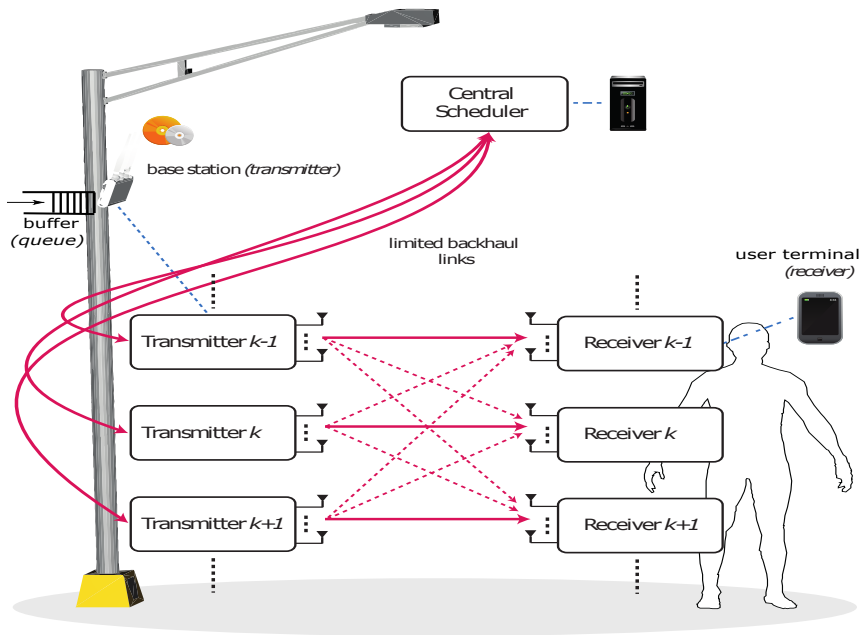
Central Scheduler

base station (transmitter)

buffer (queue)

limited backhaul links

user terminal (receiver)

Transmitter $k$-1

Transmitter $k$

Transmitter $k$+1

Receiver $k$-1

Receiver $k$

Receiver $k$+1